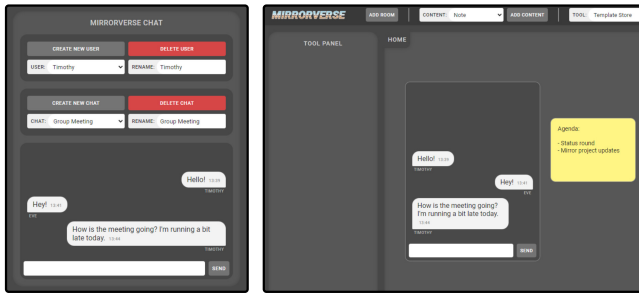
MIRRORVERSE CHAT

CREATE NEW USER
DELETE USER
USER: Timothy
RENAME: Timothy

CREATE NEW CHAT
DELETE CHAT
CHAT: Group Meeting
RENAME: Group Meeting

Hello! 13:39
TIMOTHY

Hey! 13:41
EVE

How is the meeting going? I'm running a bit late today. 13:44
TIMOTHY

SEND

MIRRORVERSE
ADD ROOM
CONTENT: Note
ADD CONTENT
TOOL: Template Store

TOOL PANEL

HOME

Hello! 13:39
TIMOTHY

Hey! 13:41
EVE

How is the meeting going? I'm running a bit late today. 13:44
TIMOTHY

SEND

Agenda:

- Status round
- Mirror project updates